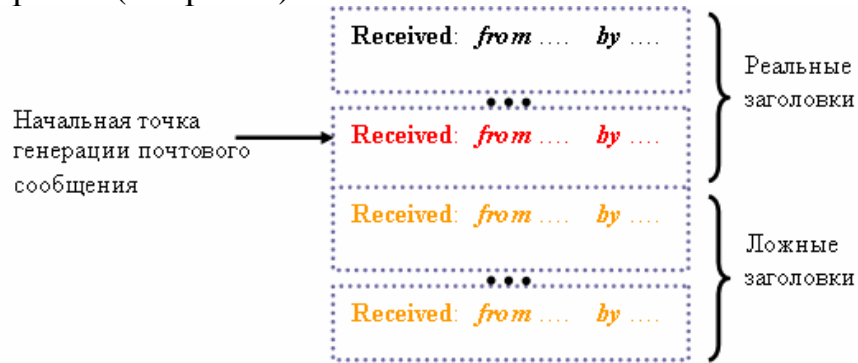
Received: *from* .... *by* ....

Received: *from* .... *by* ....

Received: *from* .... *by* ....

Received: *from* .... *by* ....

Начальная точка генерации почтового сообщения

Реальные заголовки

Ложные заголовки